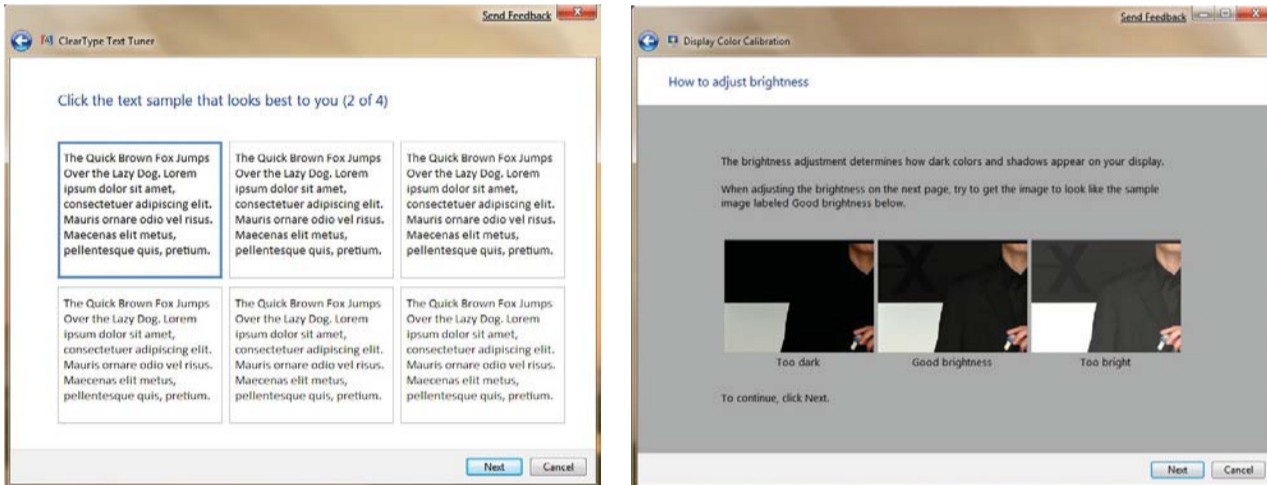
Send Feedback

ClearType Text Tuner

Click the text sample that looks best to you (2 of 4)

The Quick Brown Fox Jumps Over the Lazy Dog. Lorem ipsum dolor sit amet, consectetuer adipiscing elit. Mauris ornare odio vel risus. Maecenas elit metus, pellentesque quis, pretium.

The Quick Brown Fox Jumps Over the Lazy Dog. Lorem ipsum dolor sit amet, consectetuer adipiscing elit. Mauris ornare odio vel risus. Maecenas elit metus, pellentesque quis, pretium.

The Quick Brown Fox Jumps Over the Lazy Dog. Lorem ipsum dolor sit amet, consectetuer adipiscing elit. Mauris ornare odio vel risus. Maecenas elit metus, pellentesque quis, pretium.

The Quick Brown Fox Jumps Over the Lazy Dog. Lorem ipsum dolor sit amet, consectetuer adipiscing elit. Mauris ornare odio vel risus. Maecenas elit metus, pellentesque quis, pretium.

The Quick Brown Fox Jumps Over the Lazy Dog. Lorem ipsum dolor sit amet, consectetuer adipiscing elit. Mauris ornare odio vel risus. Maecenas elit metus, pellentesque quis, pretium.

The Quick Brown Fox Jumps Over the Lazy Dog. Lorem ipsum dolor sit amet, consectetuer adipiscing elit. Mauris ornare odio vel risus. Maecenas elit metus, pellentesque quis, pretium.

Next Cancel

Send Feedback

Display Color Calibration

How to adjust brightness

The brightness adjustment determines how dark colors and shadows appear on your display.

When adjusting the brightness on the next page, try to get the image to look like the sample image labeled Good brightness below.

Too dark Good brightness Too bright

To continue, click Next.

Next Cancel